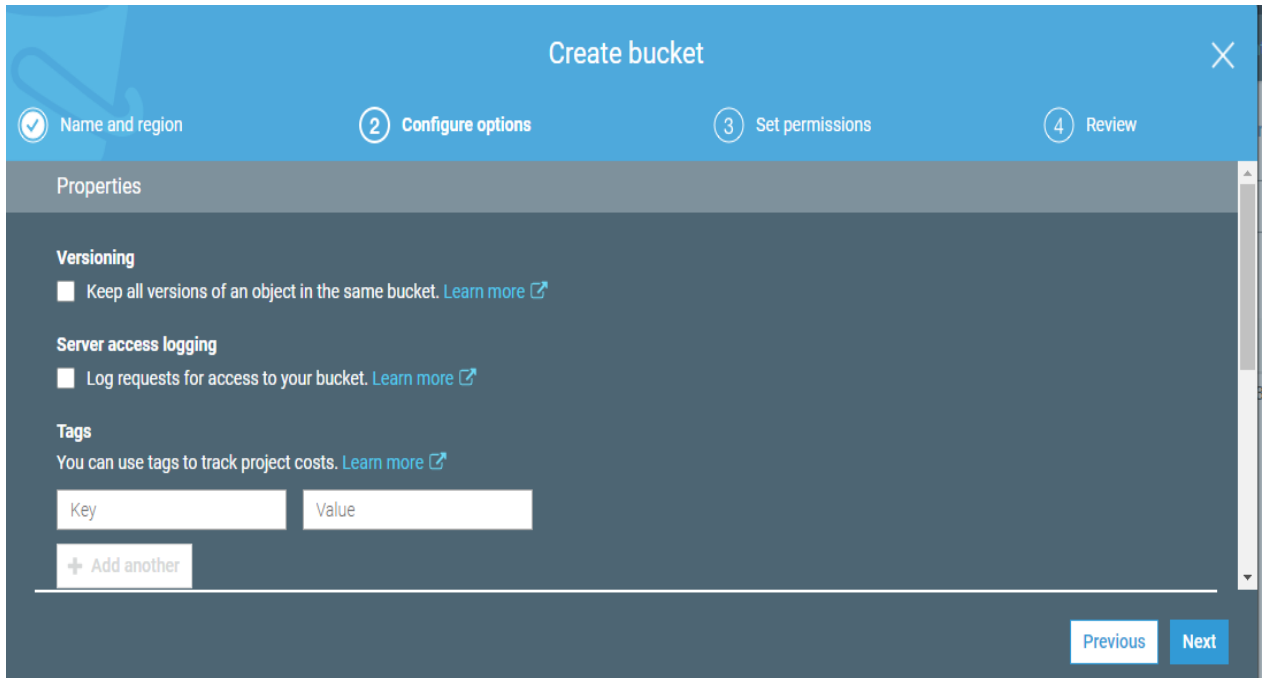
Create bucket

Name and region
2 Configure options
3 Set permissions
4 Review

Properties

Versioning
Keep all versions of an object in the same bucket. Learn more

Server access logging
Log requests for access to your bucket. Learn more

Tags
You can use tags to track project costs. Learn more

Key
Value

+ Add another

Previous
Next